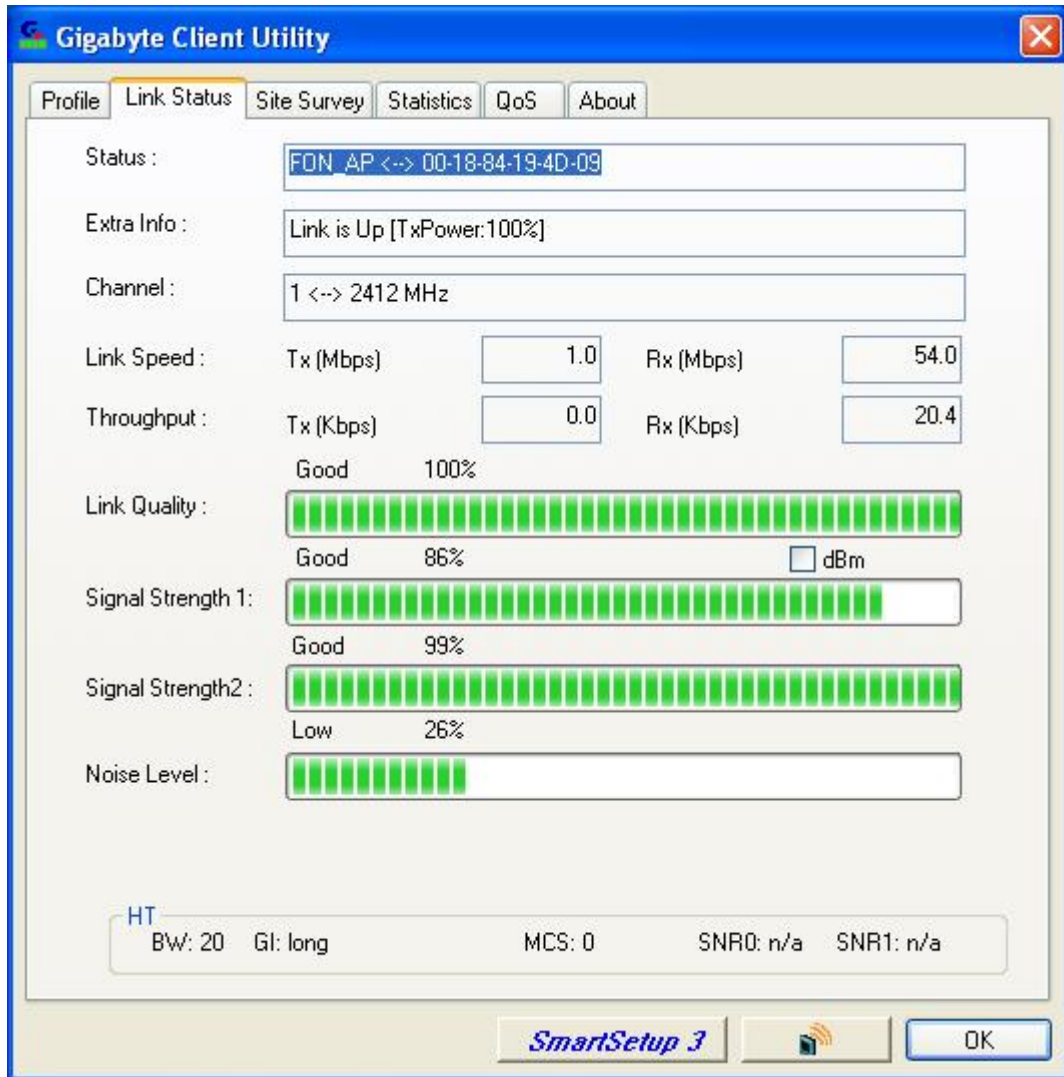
Gigabyte Client Utility

Profile | Link Status | Site Survey | Statistics | QoS | About

Status : FON_AP <--> 00-18-84-19-4D-09

Extra Info : Link is Up [TxPower:100%]

Channel : 1 <--> 2412 MHz

Link Speed : Tx (Mbps) 1.0 Rx (Mbps) 54.0

Throughput : Tx (Kbps) 0.0 Rx (Kbps) 20.4

Good 100%
Link Quality :

Good 86% dBm
Signal Strength 1:

Good 99%
Signal Strength2 :

Low 26%
Noise Level :

HT
BW: 20 GI: long MCS: 0 SNR0: n/a SNR1: n/a

SmartSetup 3 OK